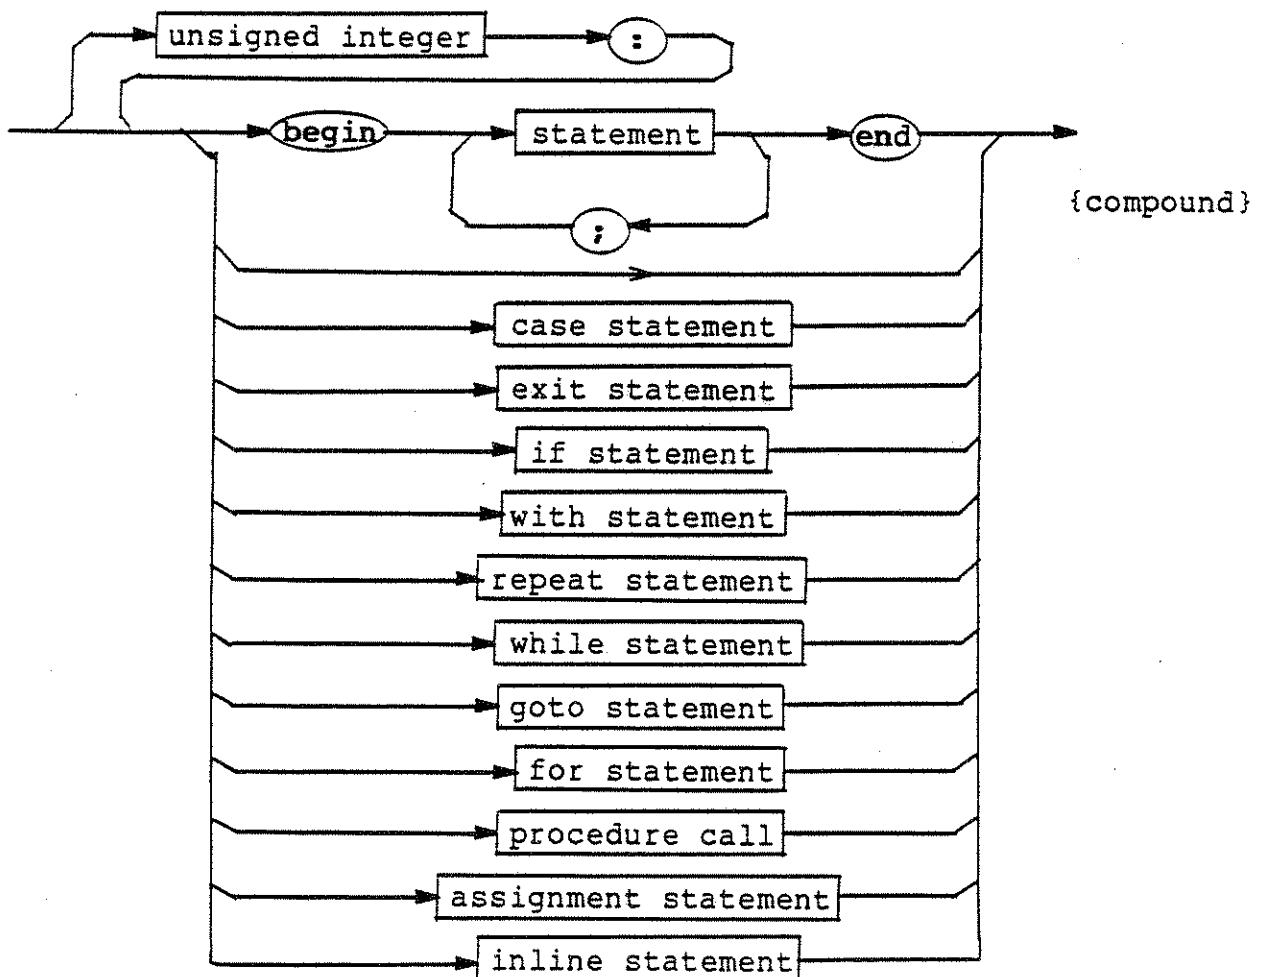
unsigned integer

:

begin

statement

end

;

{compound}

case statement

exit statement

if statement

with statement

repeat statement

while statement

goto statement

for statement

procedure call

assignment statement

inline statement